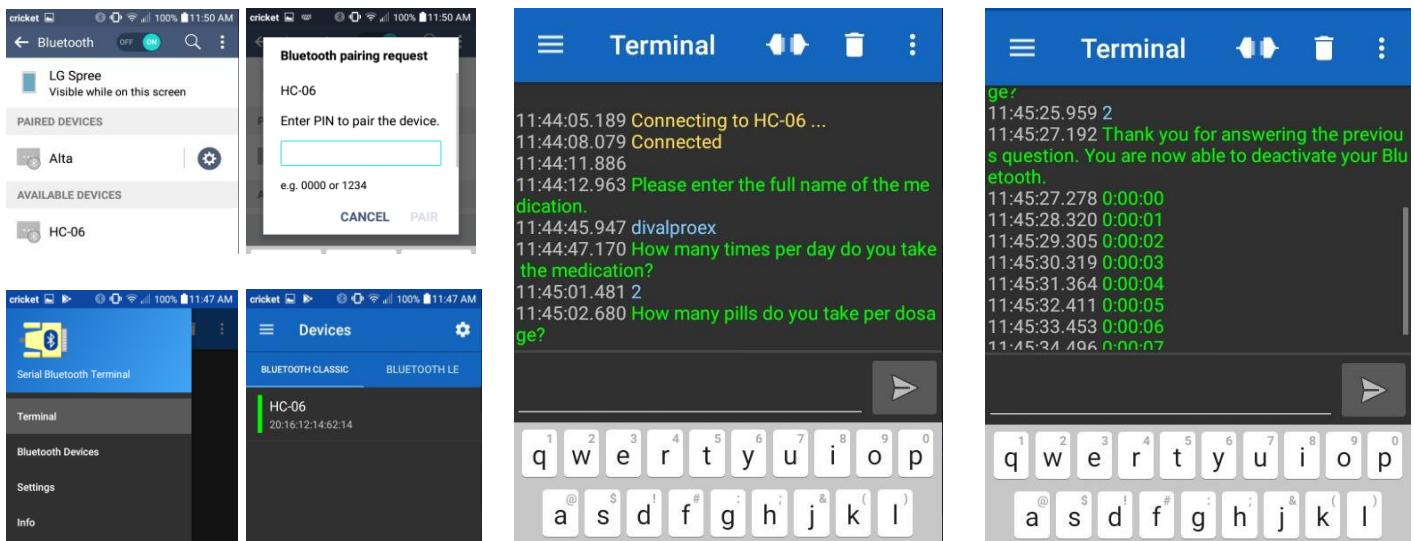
cricket 100% 11:50 AM
← Bluetooth OFF ON
LG Spree
Visible while on this screen
PAIRED DEVICES
Alta
AVAILABLE DEVICES
HC-06

cricket 100% 11:50 AM
Bluetooth pairing request
HC-06
Enter PIN to pair the device.
e.g. 0000 or 1234
CANCEL PAIR

cricket 100% 11:47 AM
Serial Bluetooth Terminal
Terminal
Bluetooth Devices
Settings
Info

cricket 100% 11:47 AM
Devices
BLUETOOTH CLASSIC BLUETOOTH LE
HC-06
20:16:12:14:62:14

Terminal
11:44:05.189 Connecting to HC-06 ...
11:44:08.079 Connected
11:44:11.886
11:44:12.963 Please enter the full name of the medication.
11:44:45.947 divalproex
11:44:47.170 How many times per day do you take the medication?
11:45:01.481 2
11:45:02.680 How many pills do you take per dosage?
q w e r t y u i o p
a s d f g h j k l

Terminal
ge?
11:45:25.959 2
11:45:27.192 Thank you for answering the previous question. You are now able to deactivate your Bluetooth.
11:45:27.278 0:00:00
11:45:28.320 0:00:01
11:45:29.305 0:00:02
11:45:30.319 0:00:03
11:45:31.364 0:00:04
11:45:32.411 0:00:05
11:45:33.453 0:00:06
11:45:34.496 0:00:07
q w e r t y u i o p
a s d f g h j k l